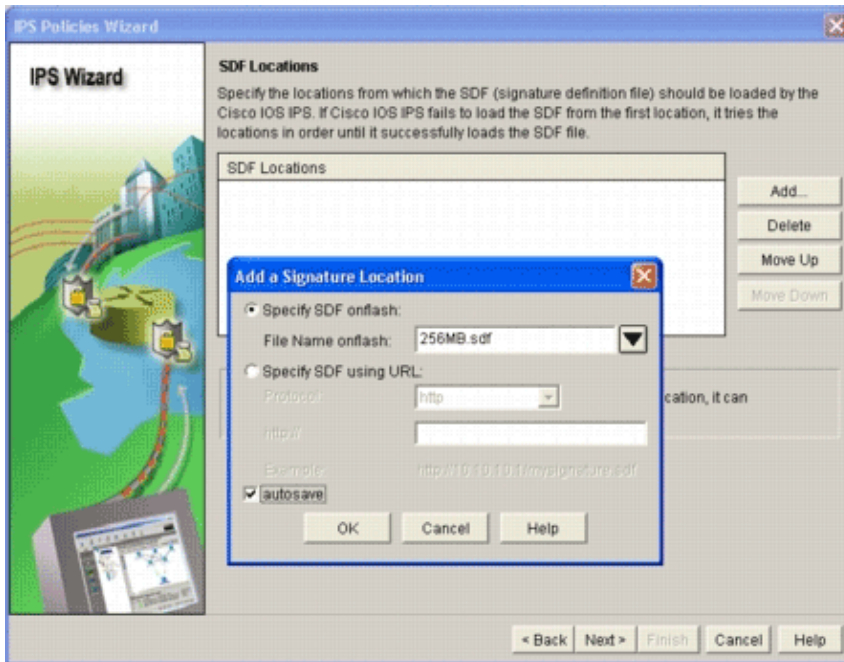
IPS Policies Wizard

IPS Wizard

SDF Locations

Specify the locations from which the SDF (signature definition file) should be loaded by the Cisco IOS IPS. If Cisco IOS IPS fails to load the SDF from the first location, it tries the locations in order until it successfully loads the SDF file.

SDF Locations

Add...
Delete
Move Up
Move Down

cation, it can

Add a Signature Location

Specify SDF onflash:
File Name onflash: 256MB.sdf
Specify SDF using URL:
Protocol: http
http://
Example: http://10.10.10.1/mysignature.sdf
autosave

OK Cancel Help

< Back Next > Finish Cancel Help